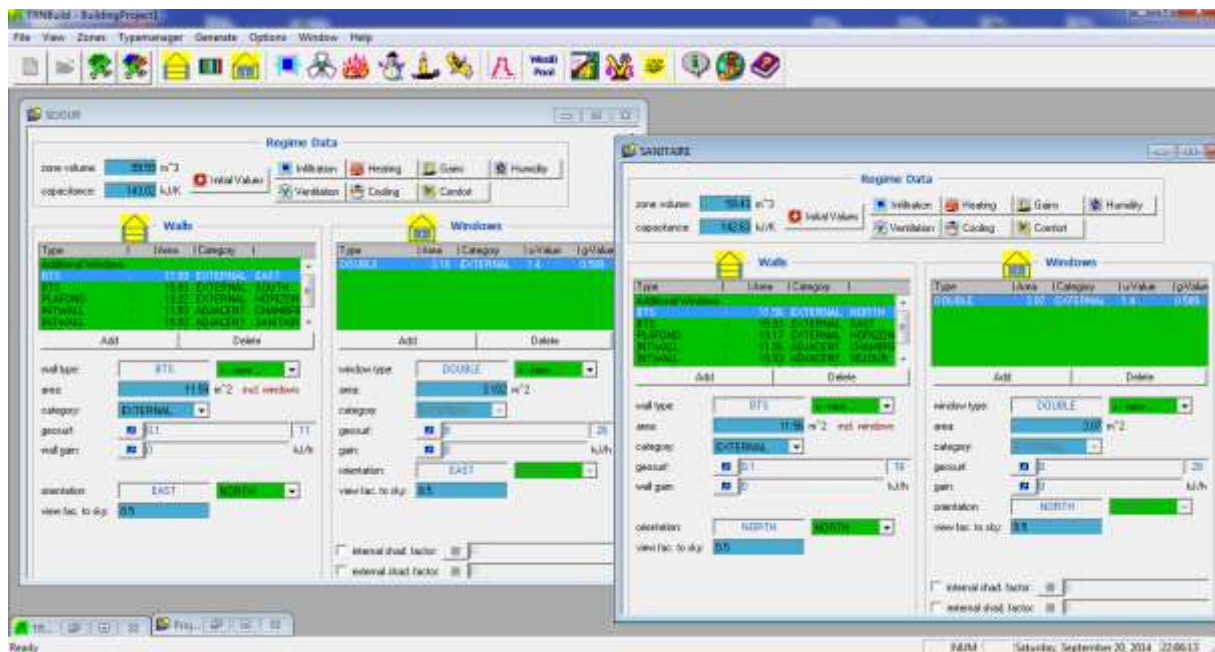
TRNBuild - BuildingProject1

File View Zones Typemanager Generate Options Window Help

SEJOUR

Regime Data

zone volume: 59.59 m^3
capacitance: 140.02 kJ/K

Initial Values

Infiltration Heating Gains Humidity
Ventilation Cooling Comfort

Walls

| Type | Area | Category |
|---|---|---|
| Additional windows | | |
| BTS | 11.59 | EXTERNAL EAST |
| BTS | 15.93 | EXTERNAL SOUTH |
| PLAFOND | 15.22 | EXTERNAL HORIZON |
| INTWALL | 11.59 | ADJACENT CHAMBRE |
| INTWALL | 15.93 | ADJACENT SANITAIR |

Add Delete

wall type: BTS
area: 11.59 m^2 incl. windows
category: EXTERNAL
geosurf: 0.1
wall gain: 0 kJ/h
orientation: EAST NORTH
view fac. to sky: 0.5

Windows

| Type | Area | Category | u-Value | g-Value |
|---|---|---|---|---|
| DOUBLE | 3.02 | EXTERNAL | 1.4 | 0.589 |

Add Delete

window type: DOUBLE
area: 3.02 m^2
category:
geosurf: 0
gain: kJ/h
orientation: EAST
view fac. to sky: 0.5

internal shad. factor:
external shad. factor:

SANITAIRE

Regime Data

zone volume: 59.41 m^3
capacitance: 142.63 kJ/K

Initial Values

Infiltration Heating Gains Humidity
Ventilation Cooling Comfort

Walls

| Type | Area | Category |
|---|---|---|
| Additional windows | | |
| BTS | 11.56 | EXTERNAL NORTH |
| BTS | 15.93 | EXTERNAL EAST |
| PLAFOND | 13.17 | EXTERNAL HORIZON |
| INTWALL | 11.56 | ADJACENT CHAMBRE |
| INTWALL | 15.93 | ADJACENT SEJOUR |

Add Delete

wall type: BTS
area: 11.56 m^2 incl. windows
category: EXTERNAL
geosurf: 0.1
wall gain: 0 kJ/h
orientation: NORTH NORTH
view fac. to sky: 0.5

Windows

| Type | Area | Category | u-Value | g-Value |
|---|---|---|---|---|
| DOUBLE | 3.07 | EXTERNAL | 1.4 | 0.589 |

Add Delete

window type: DOUBLE
area: 3.07 m^2
category:
geosurf: 0
gain: kJ/h
orientation: NORTH
view fac. to sky: 0.5

internal shad. factor:
external shad. factor:

Ready NUM Saturday, September 20, 2014 22:06:13